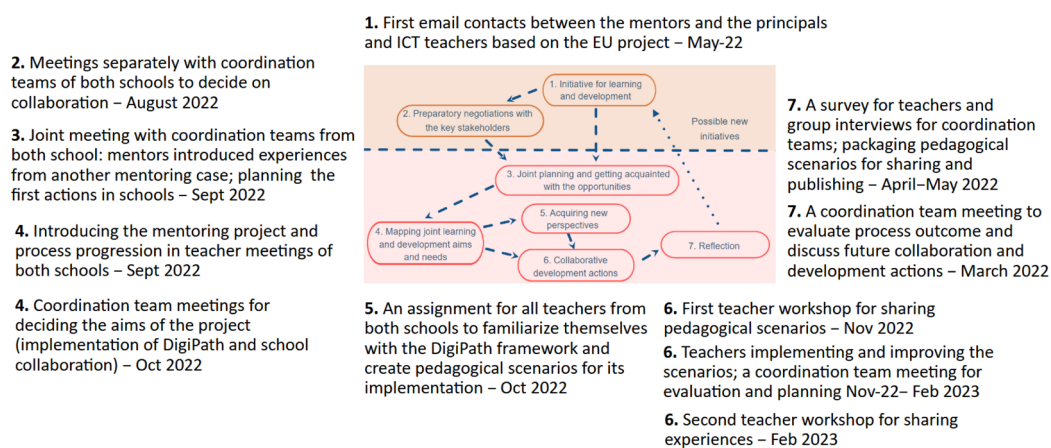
**1.** First email contacts between the mentors and the principals and ICT teachers based on the EU project – May-22

**2.** Meetings separately with coordination teams of both schools to decide on collaboration – August 2022

**3.** Joint meeting with coordination teams from both school: mentors introduced experiences from another mentoring case; planning the first actions in schools – Sept 2022

**4.** Introducing the mentoring project and process progression in teacher meetings of both schools – Sept 2022

**4.** Coordination team meetings for deciding the aims of the project (implementation of DigiPath and school collaboration) – Oct 2022

1. Initiative for learning and development

2. Preparatory negotiations with the key stakeholders

Possible new initiatives

3. Joint planning and getting acquainted with the opportunities

4. Mapping joint learning and development aims and needs

5. Acquiring new perspectives

6. Collaborative development actions

7. Reflection

**7.** A survey for teachers and group interviews for coordination teams; packaging pedagogical scenarios for sharing and publishing – April–May 2022

**7.** A coordination team meeting to evaluate process outcome and discuss future collaboration and development actions – March 2022

**5.** An assignment for all teachers from both schools to familiarize themselves with the DigiPath framework and create pedagogical scenarios for its implementation – Oct 2022

**6.** First teacher workshop for sharing pedagogical scenarios – Nov 2022

**6.** Teachers implementing and improving the scenarios; a coordination team meeting for evaluation and planning Nov-22– Feb 2023

**6.** Second teacher workshop for sharing experiences – Feb 2023